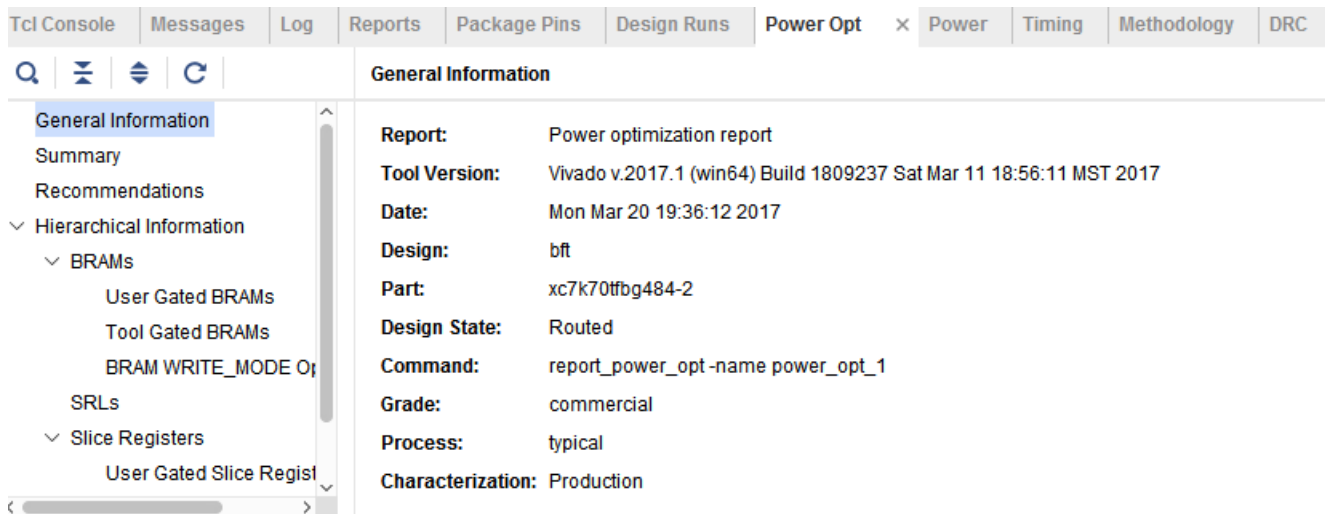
Tcl Console | Messages | Log | Reports | Package Pins | Design Runs | Power Opt × | Power | Timing | Methodology | DRC

General Information

General Information
Summary
Recommendations
Hierarchical Information
BRAMs
User Gated BRAMs
Tool Gated BRAMs
BRAM WRITE_MODE O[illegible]
SRLs
Slice Registers
User Gated Slice Regist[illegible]

| | |
|---|---|
| **Report:** | Power optimization report |
| **Tool Version:** | Vivado v.2017.1 (win64) Build 1809237 Sat Mar 11 18:56:11 MST 2017 |
| **Date:** | Mon Mar 20 19:36:12 2017 |
| **Design:** | bft |
| **Part:** | xc7k70tfbg484-2 |
| **Design State:** | Routed |
| **Command:** | report_power_opt -name power_opt_1 |
| **Grade:** | commercial |
| **Process:** | typical |
| **Characterization:** | Production |